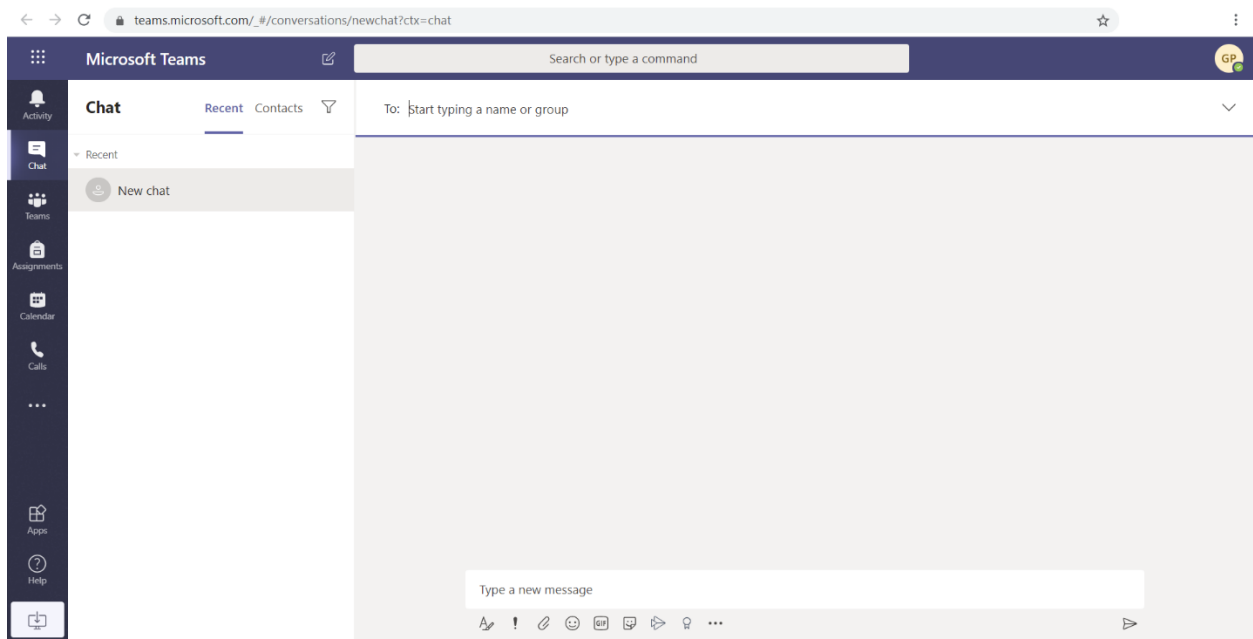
teams.microsoft.com/_#/conversations/newchat?ctx=chat

Microsoft Teams

Search or type a command

GP

Activity

Chat

Teams

Assignments

Calendar

Calls

...

Apps

Help

Chat

Recent Contacts

Recent

New chat

To: Start typing a name or group

Type a new message

GIF

...